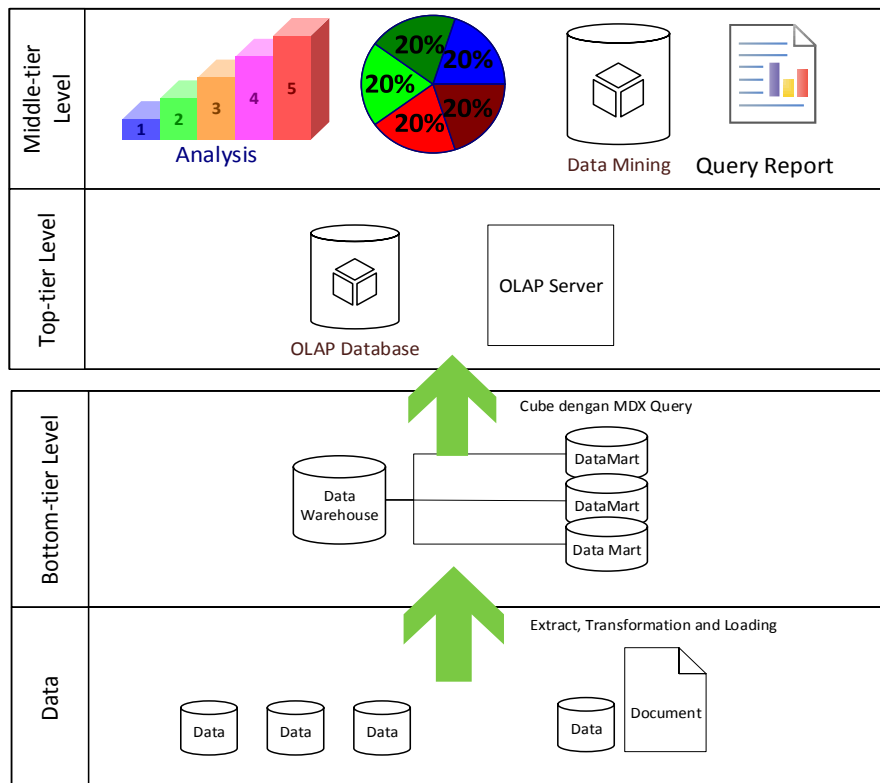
Middle-tier Level

1 2 3 4 5

Analysis

20% 20% 20% 20% 20%

Data Mining

Query Report

Top-tier Level

OLAP Database

OLAP Server

Bottom-tier Level

Cube dengan MDX Query

Data Warehouse

DataMart

DataMart

Data Mart

Data

Extract, Transformation and Loading

Data

Data

Data

Data

Document